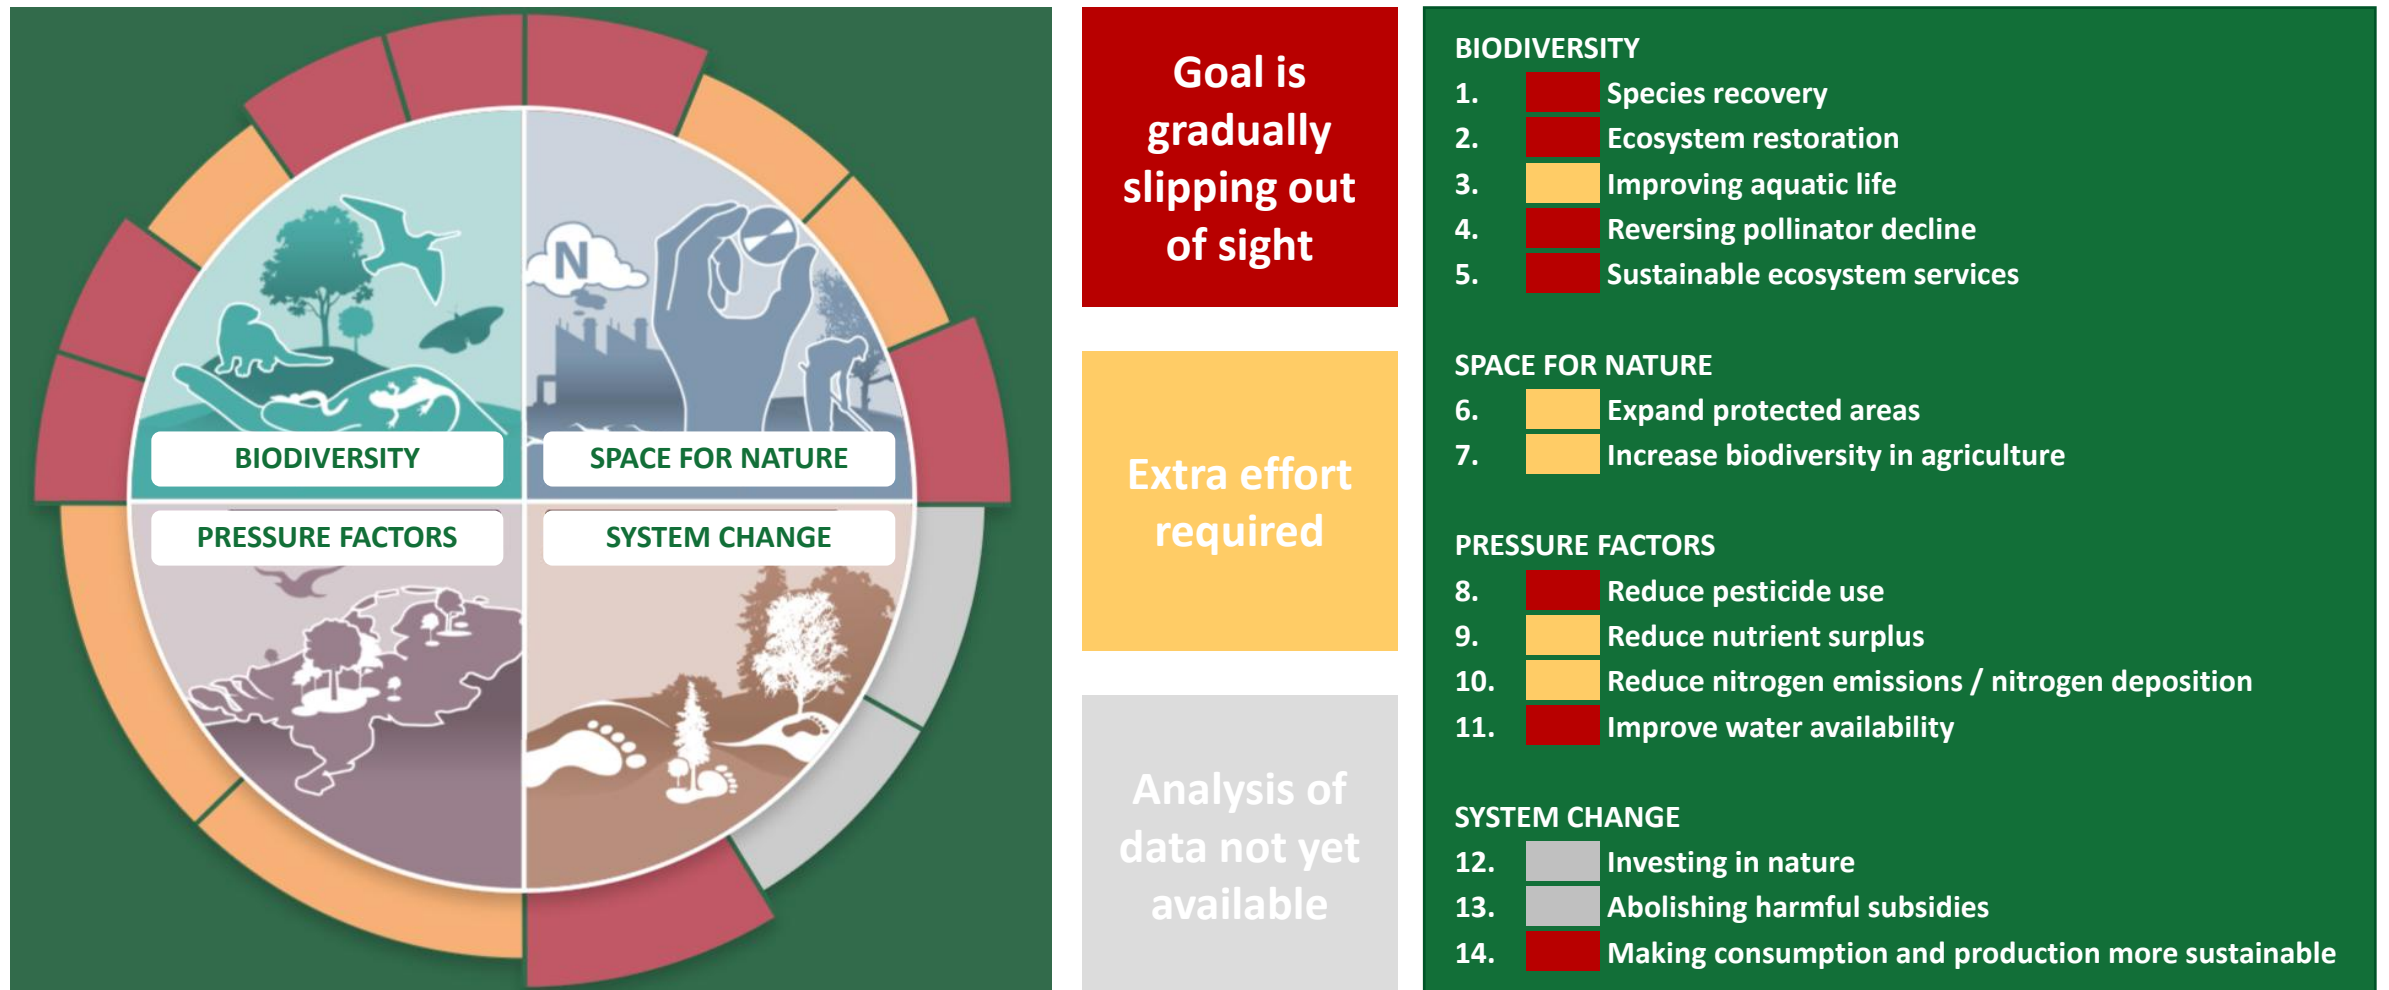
N

BIODIVERSITY

SPACE FOR NATURE

PRESSURE FACTORS

SYSTEM CHANGE

Goal is gradually slipping out of sight

Extra effort required

Analysis of data not yet available

BIODIVERSITY
1. Species recovery
2. Ecosystem restoration
3. Improving aquatic life
4. Reversing pollinator decline
5. Sustainable ecosystem services

SPACE FOR NATURE
6. Expand protected areas
7. Increase biodiversity in agriculture

PRESSURE FACTORS
8. Reduce pesticide use
9. Reduce nutrient surplus
10. Reduce nitrogen emissions / nitrogen deposition
11. Improve water availability

SYSTEM CHANGE
12. Investing in nature
13. Abolishing harmful subsidies
14. Making consumption and production more sustainable